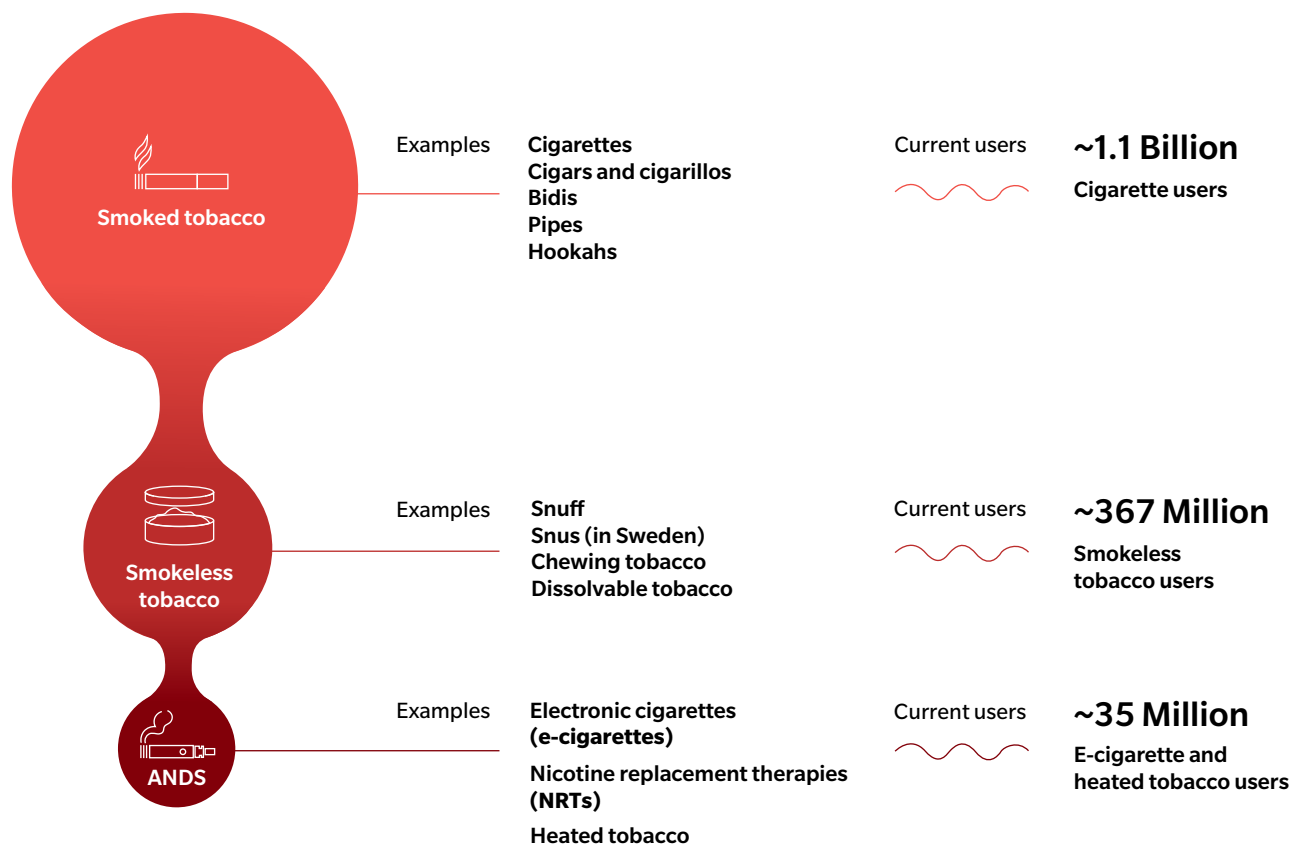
Smoked tobacco

Examples

Cigarettes
Cigars and cigarillos
Bidis
Pipes
Hookahs

Current users

~1.1 Billion

Cigarette users

Smokeless tobacco

Examples

Snuff
Snus (in Sweden)
Chewing tobacco
Dissolvable tobacco

Current users

~367 Million

Smokeless tobacco users

ANDS

Examples

Electronic cigarettes (e-cigarettes)

Nicotine replacement therapies (NRTs)

Heated tobacco

Current users

~35 Million

E-cigarette and heated tobacco users